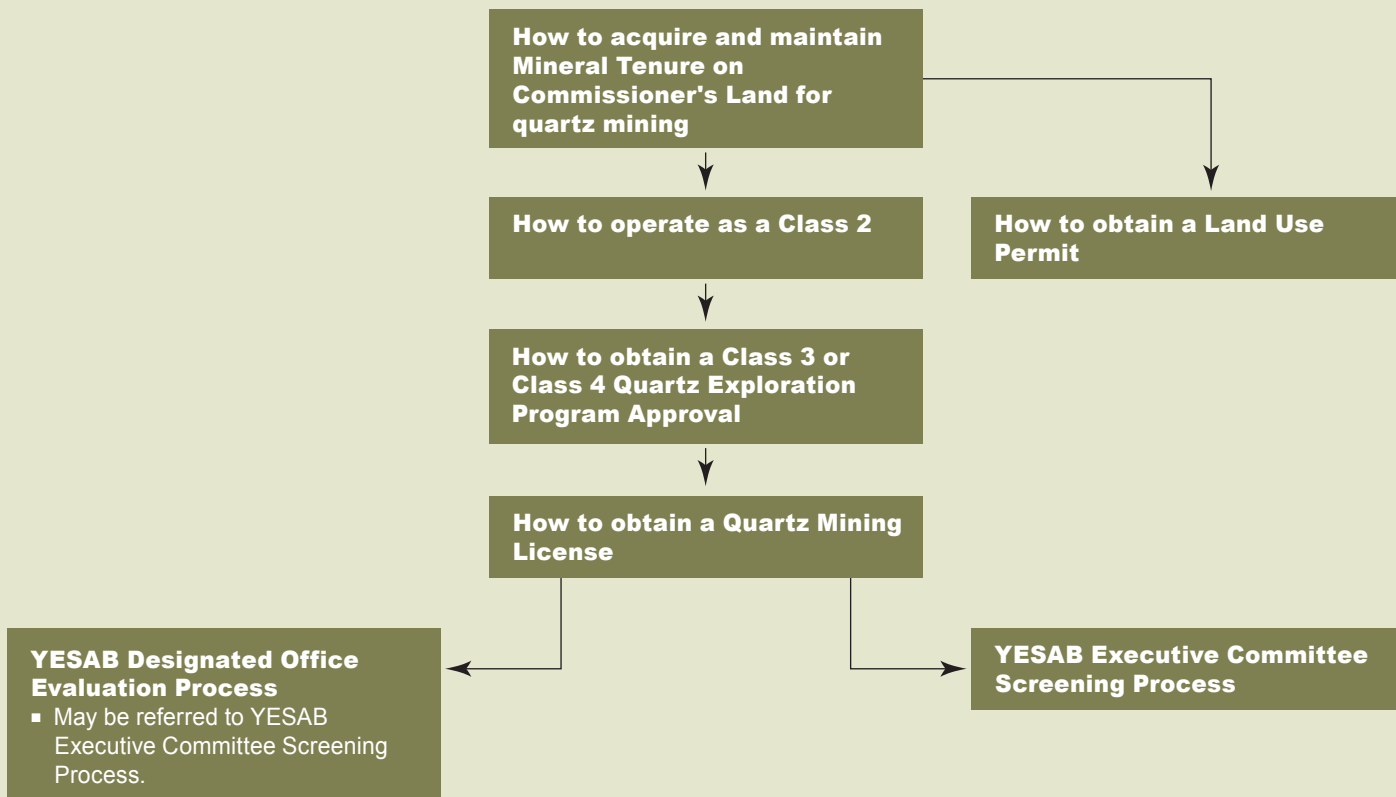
How to acquire and maintain Mineral Tenure on Commissioner's Land for quartz mining

How to operate as a Class 2

How to obtain a Land Use Permit

How to obtain a Class 3 or Class 4 Quartz Exploration Program Approval

How to obtain a Quartz Mining License

YESAB Designated Office Evaluation Process

- May be referred to YESAB Executive Committee Screening Process.

YESAB Executive Committee Screening Process